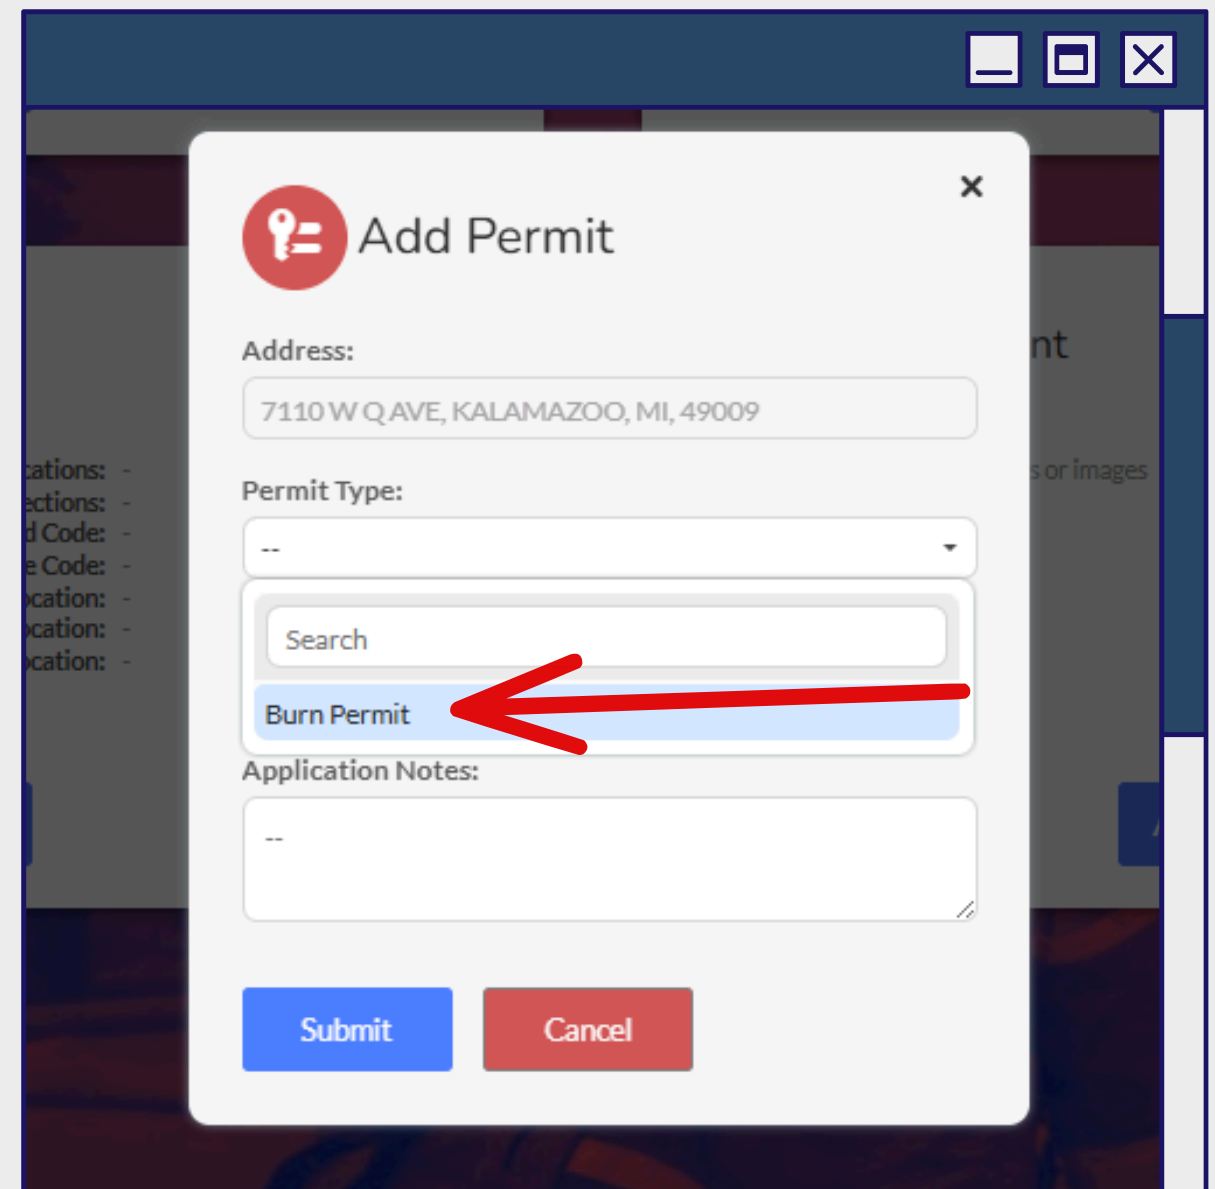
×

Add Permit

Address:

7110 W Q AVE, KALAMAZOO, MI, 49009

Permit Type:

--

Search

Burn Permit

Application Notes:

--

Submit

Cancel

cations: -
ections: -
d Code: -
e Code: -
ocation: -
ocation: -
ocation: -

nt

s or images